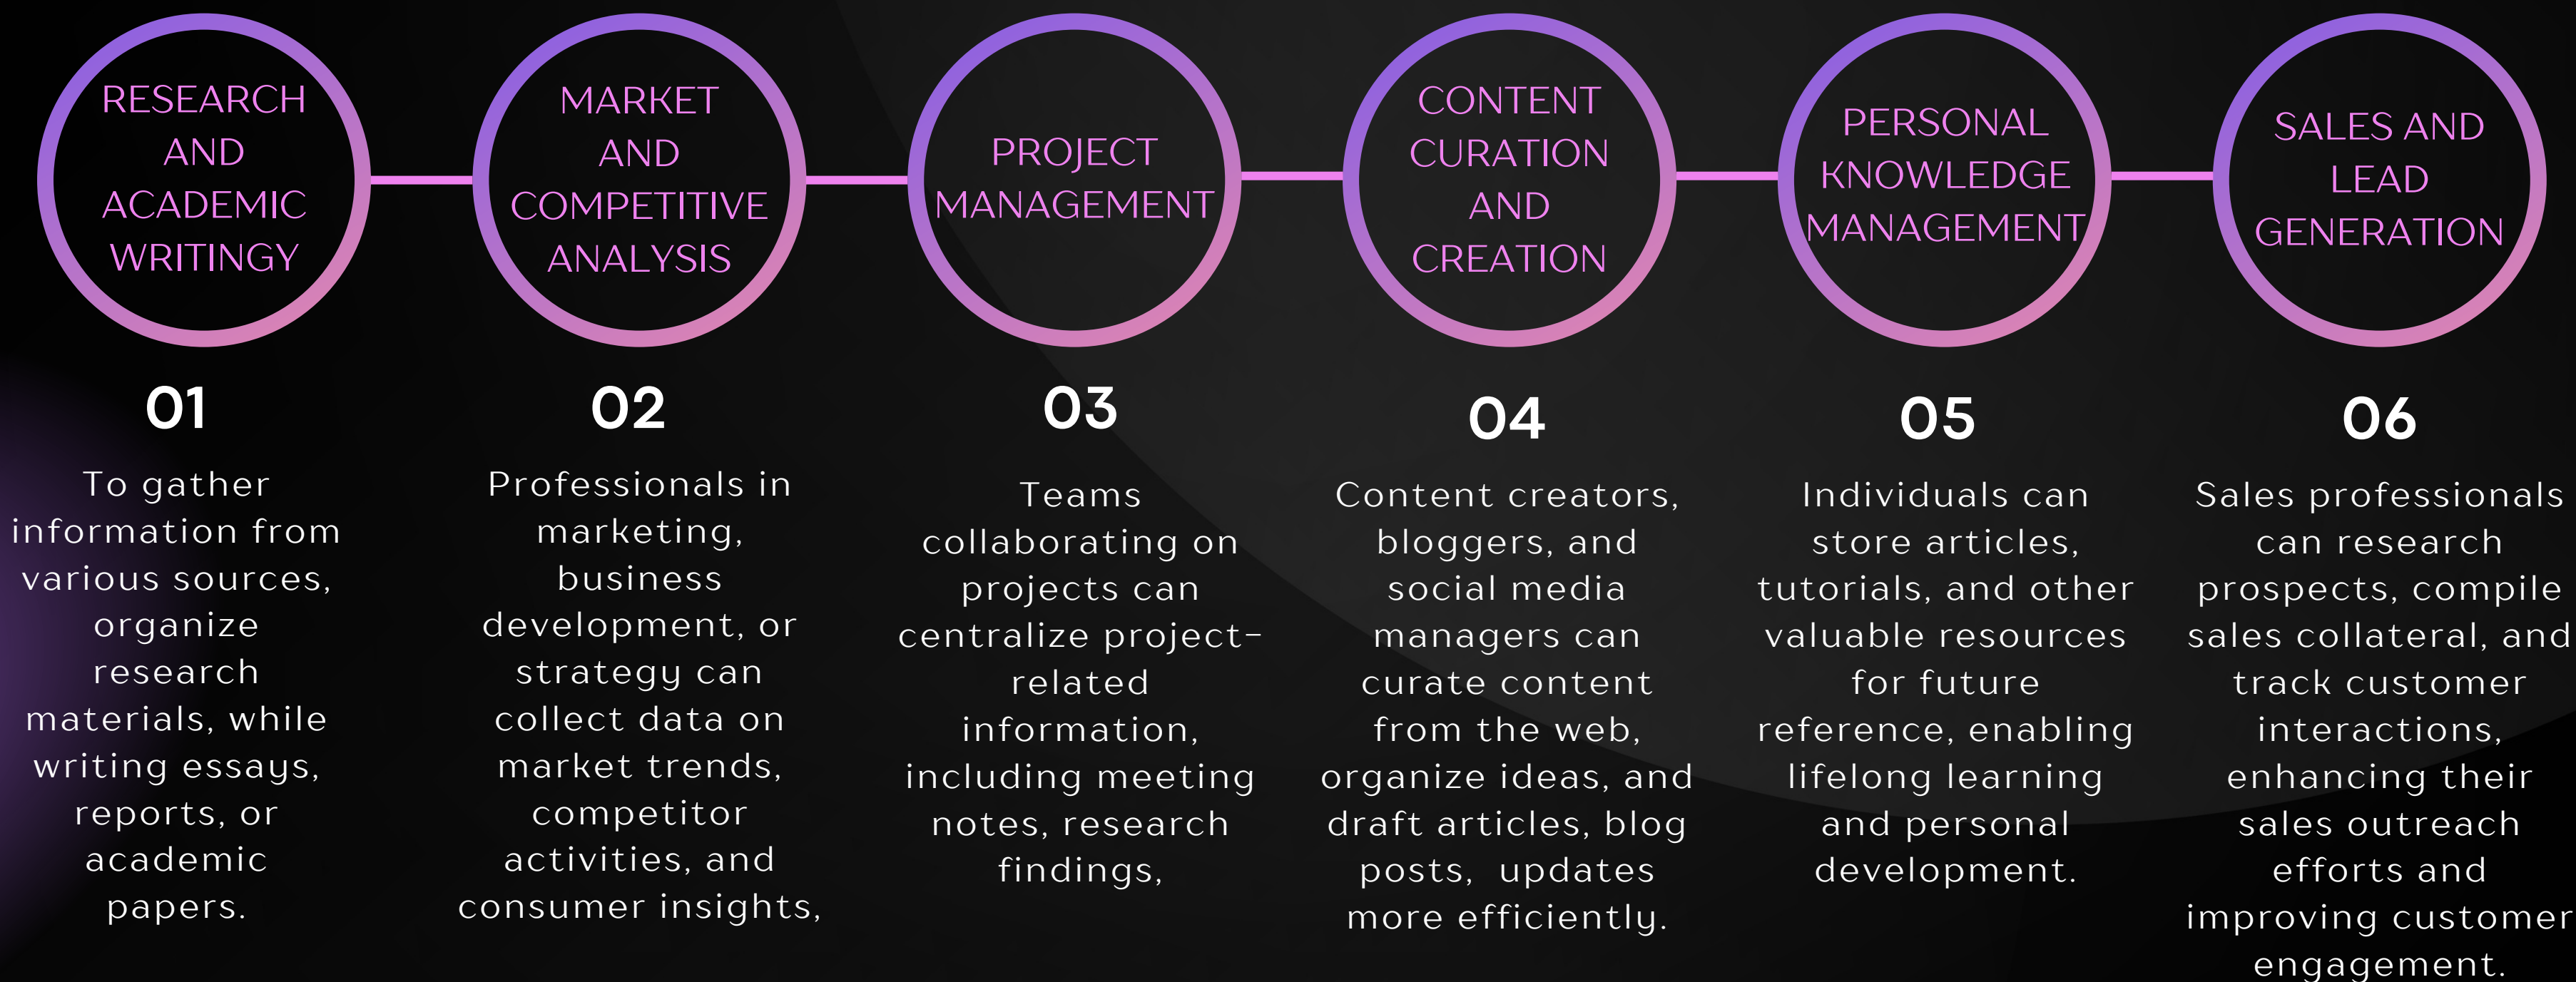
RESEARCH AND ACADEMIC WRITINGY

MARKET AND COMPETITIVE ANALYSIS

PROJECT MANAGEMENT

CONTENT CURATION AND CREATION

PERSONAL KNOWLEDGE MANAGEMENT

SALES AND LEAD GENERATION

01

To gather information from various sources, organize research materials, while writing essays, reports, or academic papers.

02

Professionals in marketing, business development, or strategy can collect data on market trends, competitor activities, and consumer insights,

03

Teams collaborating on projects can centralize project-related information, including meeting notes, research findings,

04

Content creators, bloggers, and social media managers can curate content from the web, organize ideas, and draft articles, blog posts, updates more efficiently.

05

Individuals can store articles, tutorials, and other valuable resources for future reference, enabling lifelong learning and personal development.

06

Sales professionals can research prospects, compile sales collateral, and track customer interactions, enhancing their sales outreach efforts and improving customer engagement.